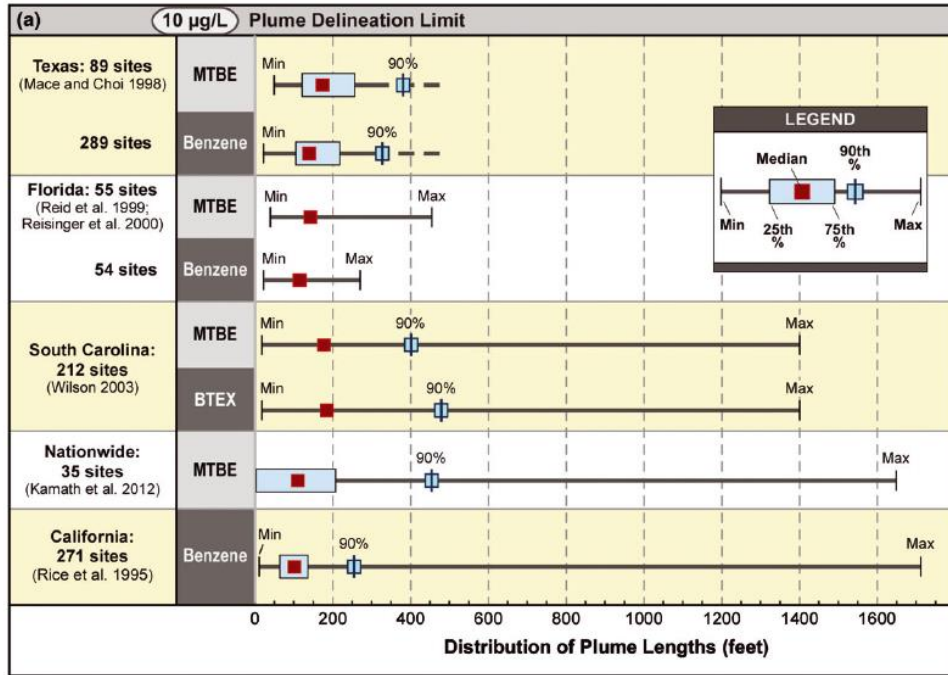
(a) 10 µg/L Plume Delineation Limit

Texas: 89 sites
(Mace and Choi 1998)
MTBE
Min
90%

289 sites
Benzene
Min
90%

LEGEND
Median
90th %
Min
25th %
75th %
Max

Florida: 55 sites
(Reid et al. 1999; Reisinger et al. 2000)
MTBE
Min
Max

54 sites
Benzene
Min
Max

South Carolina: 212 sites
(Wilson 2003)
MTBE
Min
90%
Max

BTEX
Min
90%
Max

Nationwide: 35 sites
(Kamath et al. 2012)
MTBE
90%
Max

California: 271 sites
(Rice et al. 1995)
Benzene
Min
90%
Max

0 200 400 600 800 1000 1200 1400 1600

Distribution of Plume Lengths (feet)